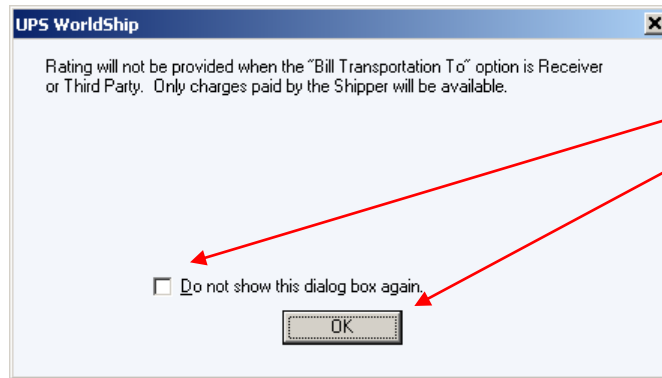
UPS WorldShip

Rating will not be provided when the "Bill Transportation To" option is Receiver or Third Party. Only charges paid by the Shipper will be available.

Do not show this dialog box again.

OK